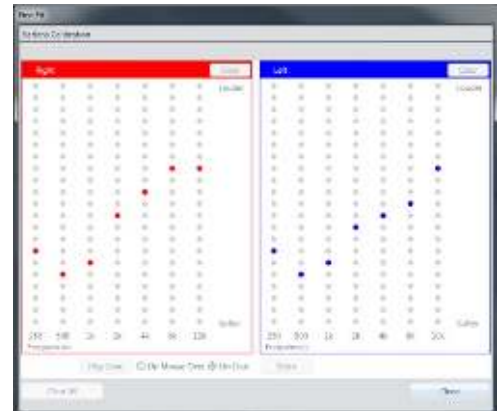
New Fit

Systems Calibration

Right

Clear

Louder

Softer

250 500 1k 2k 4k 6k 12k

Frequency (Hz)

Left

Clear

Louder

Softer

250 500 1k 2k 4k 6k 12k

Frequency (Hz)

Play Tone

On Mouse Over

On Click

Store

Clear All

Close